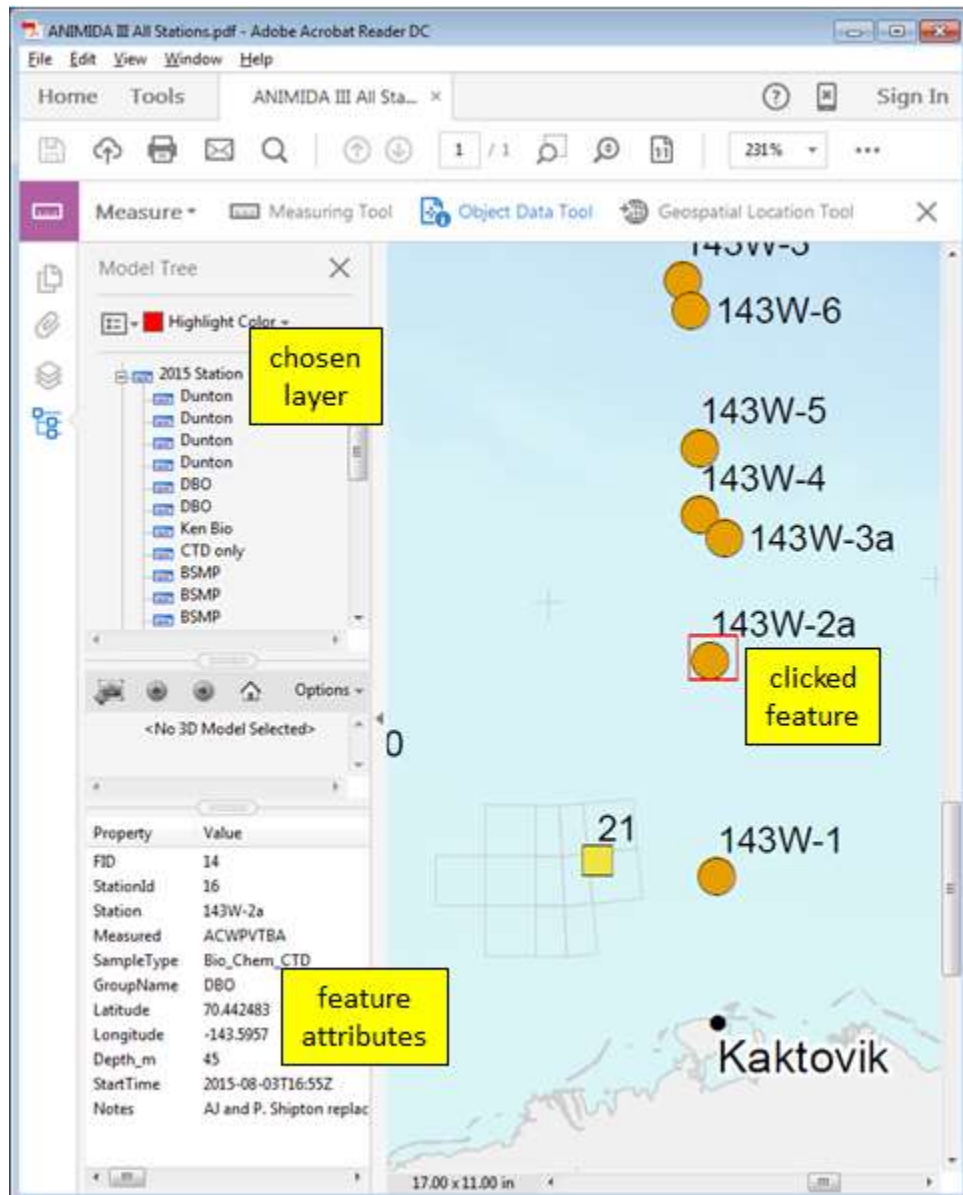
ANIMIDA III All Stations.pdf - Adobe Acrobat Reader DC
File Edit View Window Help
Home Tools ANIMIDA III All Sta... ×
Sign In
1 / 1
231%
Measure Measuring Tool Object Data Tool Geospatial Location Tool
Model Tree
Highlight Color
2015 Station
Dunton
Dunton
Dunton
Dunton
DBO
DBO
Ken Bio
CTD only
BSMP
BSMP
BSMP
chosen layer
Options
<No 3D Model Selected>

| Property | Value |
|---|---|
| FID | 14 |
| StationId | 16 |
| Station | 143W-2a |
| Measured | ACWPVTBA |
| SampleType | Bio_Chem_CTD |
| GroupName | DBO |
| Latitude | 70.442483 |
| Longitude | -143.5957 |
| Depth_m | 45 |
| StartTime | 2015-08-03T16:55Z |
| Notes | AJ and P. Shipton replac |

feature attributes
143W-3
143W-6
143W-5
143W-4
143W-3a
143W-2a
clicked feature
0
21
143W-1
Kaktovik
17.00 x 11.00 in